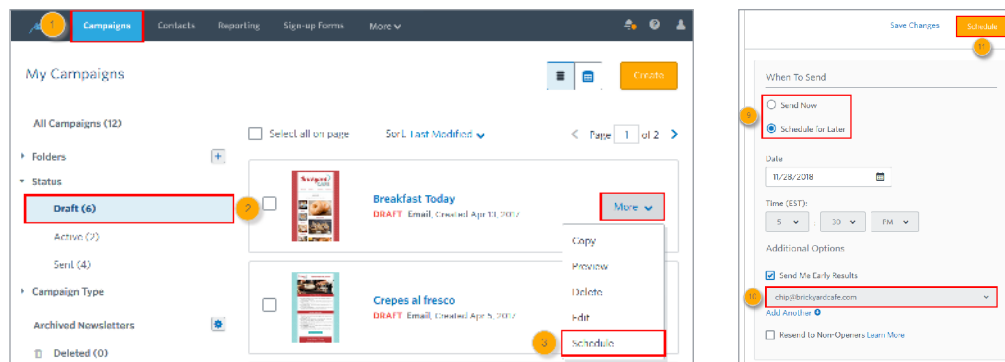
1 Campaigns Contacts Reporting Sign-up Forms More

My Campaigns

Create

All Campaigns (12)

Folders

Status

Draft (6) 2

Active (2)

Sent (4)

Campaign Type

Archived Newsletters

Deleted (0)

Select all on page Sort Last Modified

Page 1 of 2

Breakfast Today
DRAFT Email, Created Apr 13, 2017

More

Copy
Preview
Delete
Edit
3 Schedule

Crepes al fresco
DRAFT Email, Created Apr 5, 2017

Save Changes Schedule 11

When To Send

9 Send Now
Schedule for Later

Date
11/28/2018

Time (EST):
5 00 PM

Additional Options

Send Me Early Results

10 chip@brickyardcafe.com

Add Another

Resend to Non-Openers Learn More